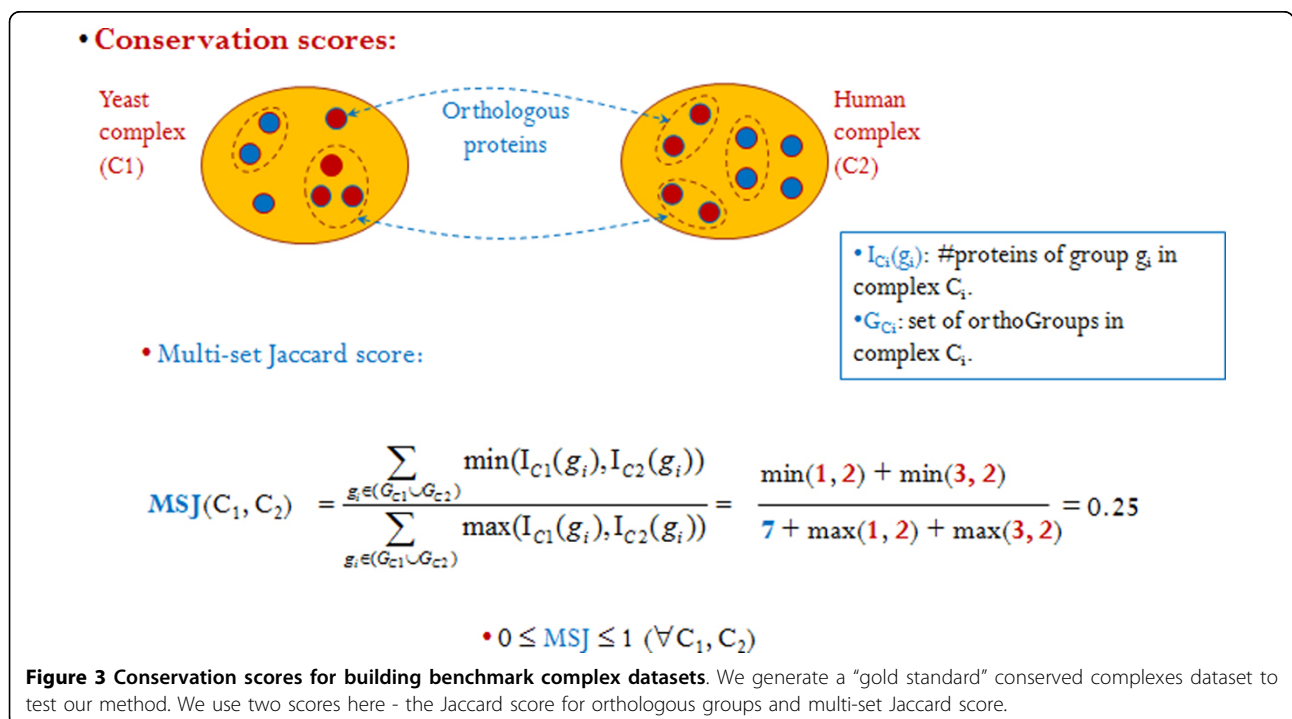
• Conservation scores:

Yeast complex (C1)

Orthologous proteins

Human complex (C2)

• $I_{Ci}(g_i)$: #proteins of group $g_i$ in complex $C_i$.
• $G_{Ci}$: set of orthoGroups in complex $C_i$.

• Multi-set Jaccard score:

$MSJ(C_1, C_2) = \frac{\sum_{g_i \in (G_{C1} \cup G_{C2})} \min(I_{C1}(g_i), I_{C2}(g_i))}{\sum_{g_i \in (G_{C1} \cup G_{C2})} \max(I_{C1}(g_i), I_{C2}(g_i))} = \frac{\min(1, 2) + \min(3, 2)}{7 + \max(1, 2) + \max(3, 2)} = 0.25$

• $0 \leq MSJ \leq 1 \ (\forall C_1, C_2)$

Figure 3 Conservation scores for building benchmark complex datasets. We generate a “gold standard” conserved complexes dataset to test our method. We use two scores here - the Jaccard score for orthologous groups and multi-set Jaccard score.